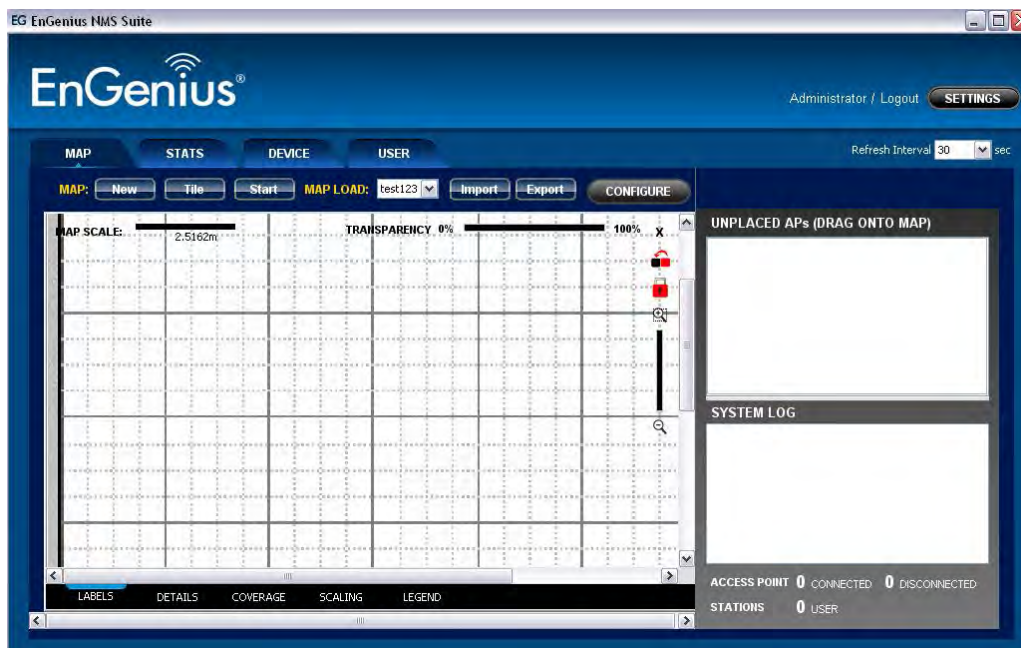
EG EnGenius NMS Suite

EnGenius®

Administrator / Logout SETTINGS

MAP STATS DEVICE USER

Refresh Interval 30 sec

MAP: New Tile Start MAP LOAD: test123 Import Export CONFIGURE

MAP SCALE: 2.5162m TRANSPARENCY 0% 100% X

UNPLACED APs (DRAG ONTO MAP)

SYSTEM LOG

LABELS DETAILS COVERAGE SCALING LEGEND

ACCESS POINT 0 CONNECTED 0 DISCONNECTED
STATIONS 0 USER